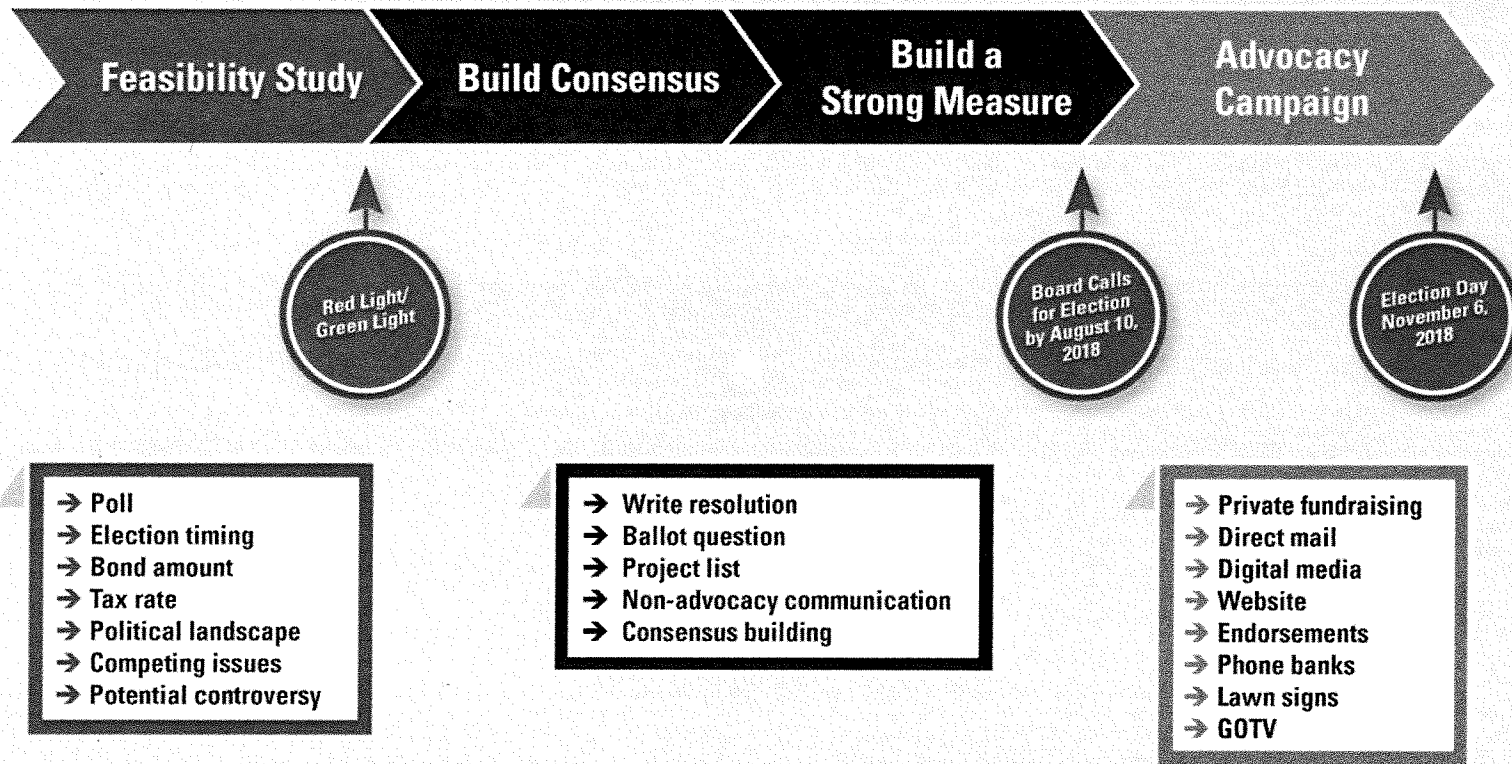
Feasibility Study

Build Consensus

Build a Strong Measure

Advocacy Campaign

Red Light/ Green Light

Board Calls for Election by August 10, 2018

Election Day November 6, 2018

→ Poll
→ Election timing
→ Bond amount
→ Tax rate
→ Political landscape
→ Competing issues
→ Potential controversy

→ Write resolution
→ Ballot question
→ Project list
→ Non-advocacy communication
→ Consensus building

→ Private fundraising
→ Direct mail
→ Digital media
→ Website
→ Endorsements
→ Phone banks
→ Lawn signs
→ GOTV